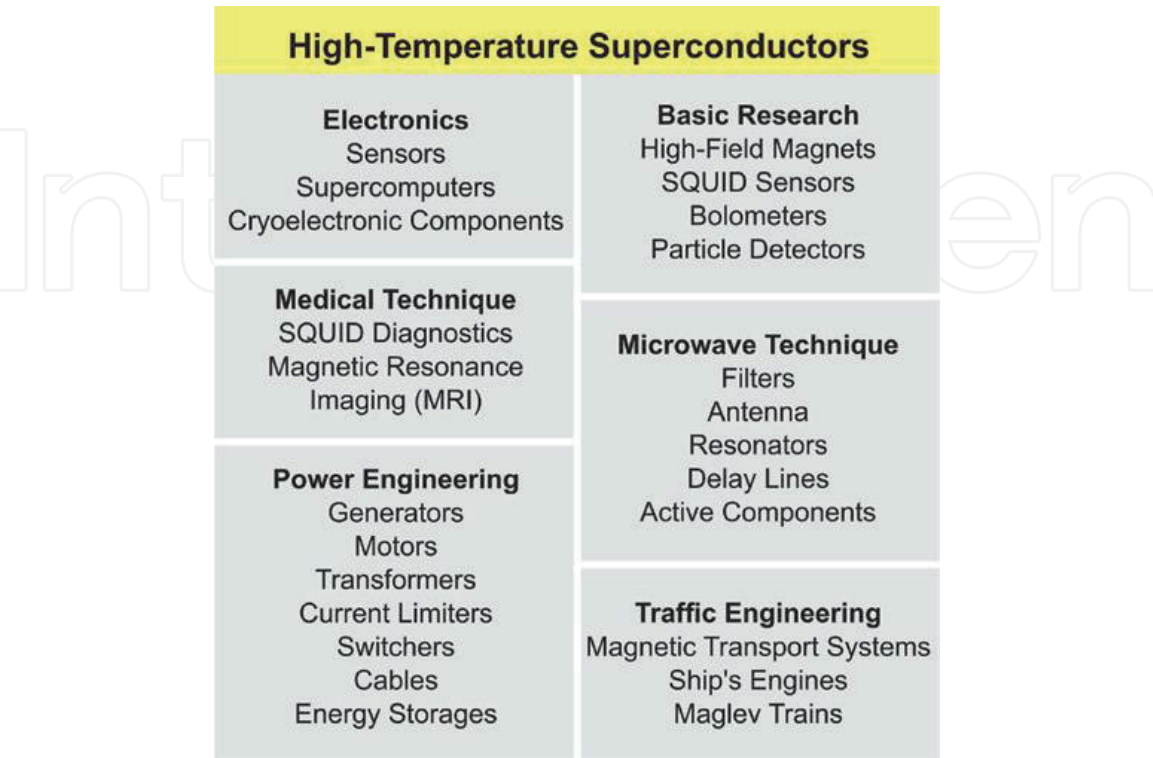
High-Temperature Superconductors

Electronics
Sensors
Supercomputers
Cryoelectronic Components

Medical Technique
SQUID Diagnostics
Magnetic Resonance Imaging (MRI)

Power Engineering
Generators
Motors
Transformers
Current Limiters
Switchers
Cables
Energy Storages

Basic Research
High-Field Magnets
SQUID Sensors
Bolometers
Particle Detectors

Microwave Technique
Filters
Antenna
Resonators
Delay Lines
Active Components

Traffic Engineering
Magnetic Transport Systems
Ship's Engines
Maglev Trains